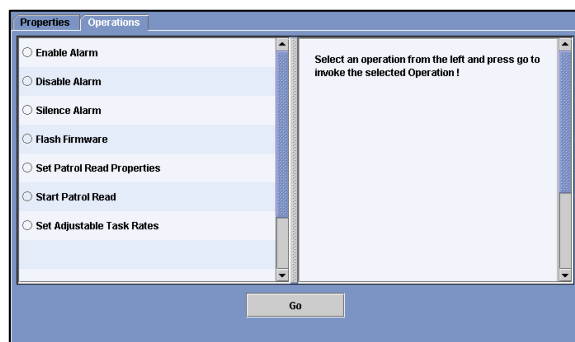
Properties Operations

Enable Alarm

Disable Alarm

Silence Alarm

Flash Firmware

Set Patrol Read Properties

Start Patrol Read

Set Adjustable Task Rates

Select an operation from the left and press go to invoke the selected Operation !

Go